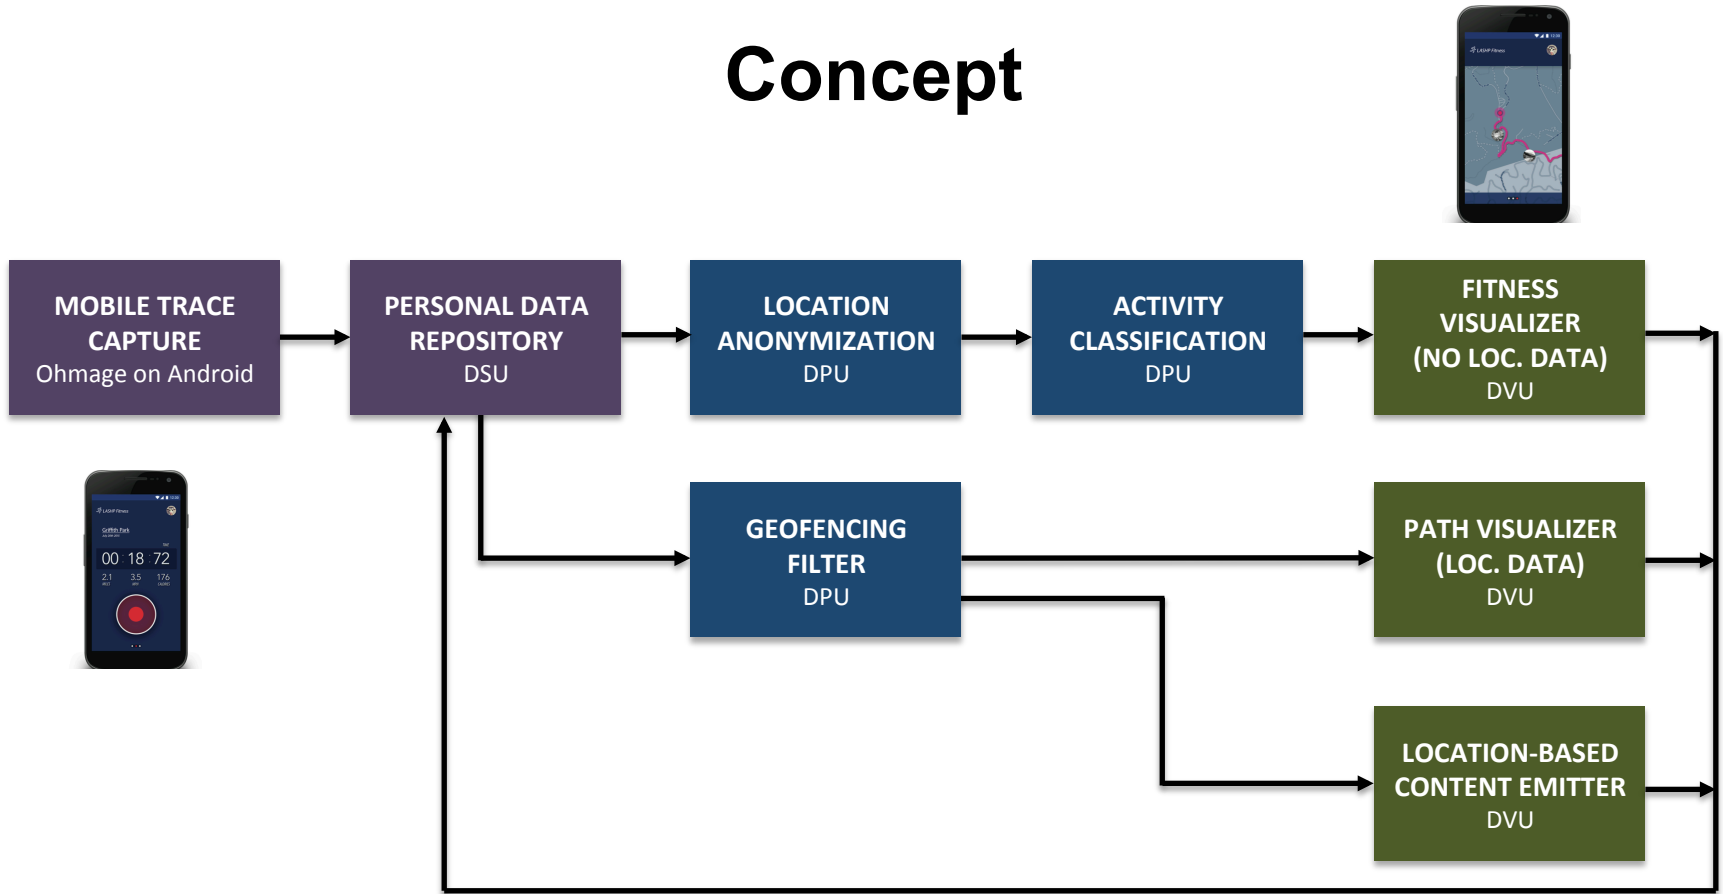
Concept

MOBILE TRACE CAPTURE
Ohmage on Android

PERSONAL DATA REPOSITORY
DSU

LOCATION ANONYMIZATION
DPU

ACTIVITY CLASSIFICATION
DPU

FITNESS VISUALIZER
(NO LOC. DATA)
DVU

GEOFENCING FILTER
DPU

PATH VISUALIZER
(LOC. DATA)
DVU

LOCATION-BASED CONTENT EMITTER
DVU

00 18 72